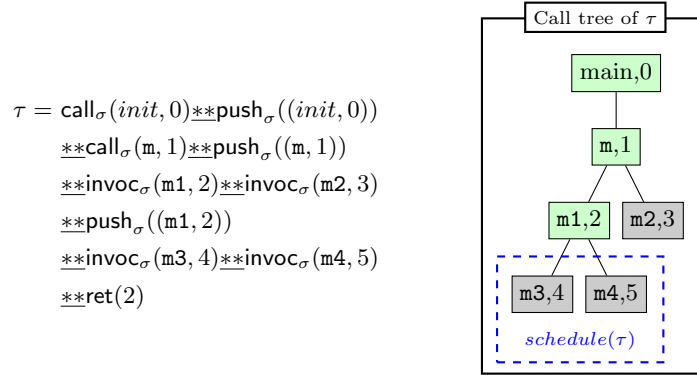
$\tau = \mathsf{call}_\sigma(init, 0)\underline{**}\mathsf{push}_\sigma((init, 0))$
$\underline{**}\mathsf{call}_\sigma(\mathtt{m}, 1)\underline{**}\mathsf{push}_\sigma((\mathtt{m}, 1))$
$\underline{**}\mathsf{invoc}_\sigma(\mathtt{m1}, 2)\underline{**}\mathsf{invoc}_\sigma(\mathtt{m2}, 3)$
$\underline{**}\mathsf{push}_\sigma((\mathtt{m1}, 2))$
$\underline{**}\mathsf{invoc}_\sigma(\mathtt{m3}, 4)\underline{**}\mathsf{invoc}_\sigma(\mathtt{m4}, 5)$
$\underline{**}\mathsf{ret}(2)$

Call tree of $\tau$

main,0

m,1

m1,2

m2,3

m3,4

m4,5

$schedule(\tau)$